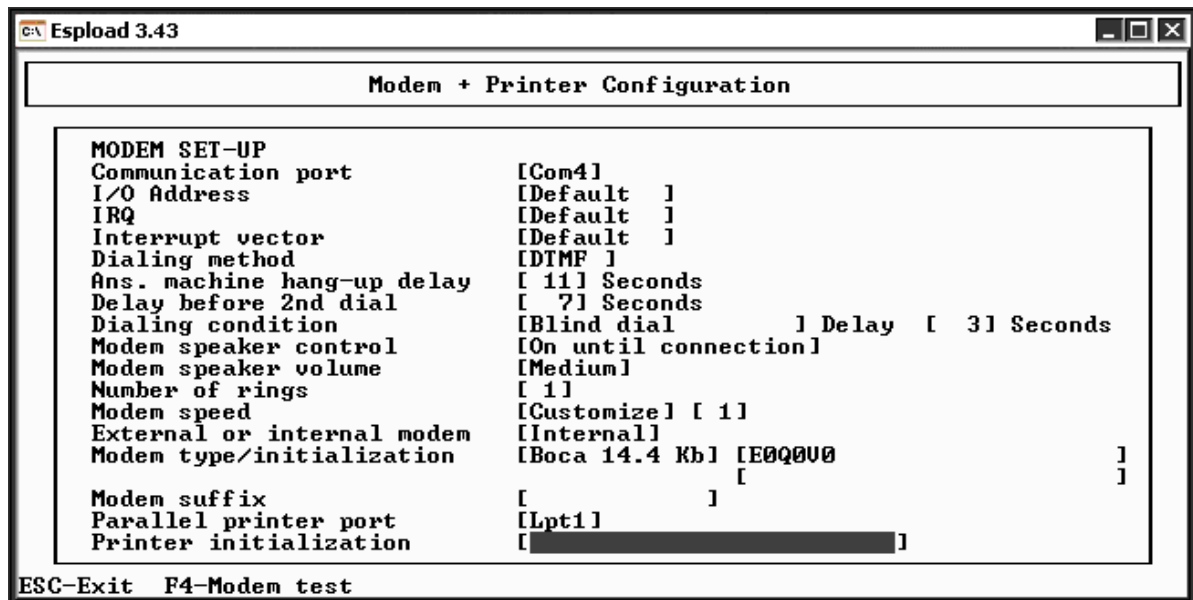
Espload 3.43

Modem + Printer Configuration

MODEM SET-UP
Communication port [Com4]
I/O Address [Default ]
IRQ [Default ]
Interrupt vector [Default ]
Dialing method [DTMF ]
Ans. machine hang-up delay [ 11] Seconds
Delay before 2nd dial [ 7] Seconds
Dialing condition [Blind dial ] Delay [ 3] Seconds
Modem speaker control [On until connection]
Modem speaker volume [Medium]
Number of rings [ 1]
Modem speed [Customize] [ 1]
External or internal modem [Internal]
Modem type/initialization [Boca 14.4 Kb] [E0Q0V0 ]
[ ]
Modem suffix [ ]
Parallel printer port [Lpt1]
Printer initialization [ ]

ESC-Exit F4-Modem test